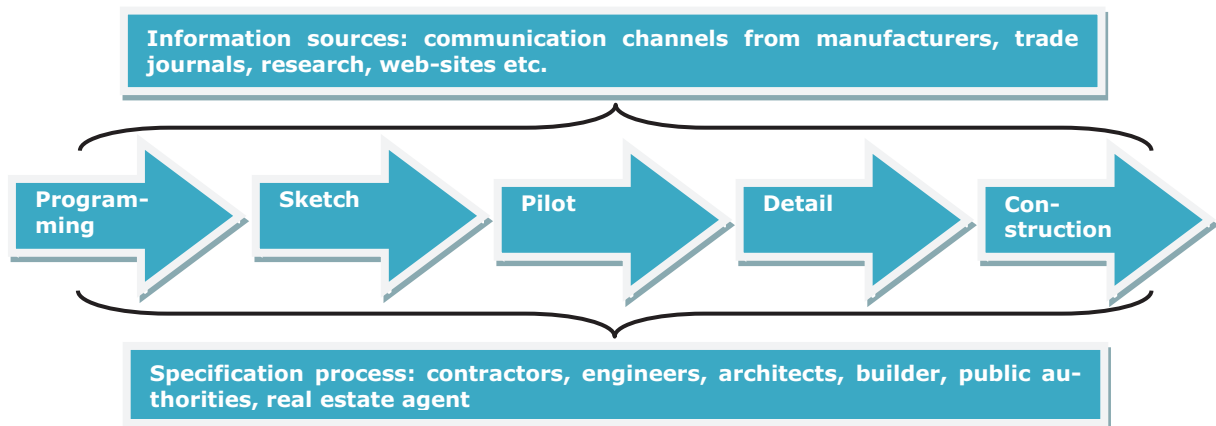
Information sources: communication channels from manufacturers, trade journals, research, web-sites etc.

Programming

Sketch

Pilot

Detail

Construction

Specification process: contractors, engineers, architects, builder, public authorities, real estate agent